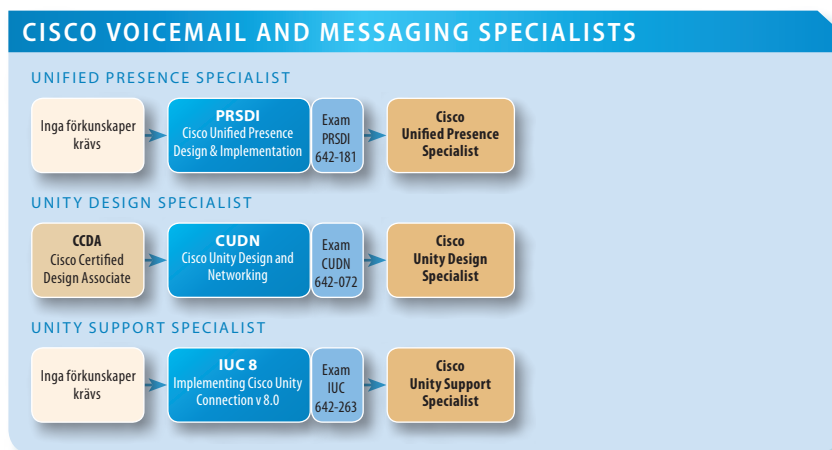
CISCO VOICEMAIL AND MESSAGING SPECIALISTS

UNIFIED PRESENCE SPECIALIST

Inga förkunskaper krävs

PRSDI
Cisco Unified Presence Design & Implementation

Exam
PRSDI
642-181

Cisco
Unified Presence
Specialist

UNITY DESIGN SPECIALIST

CCDA
Cisco Certified Design Associate

CUDN
Cisco Unity Design and Networking

Exam
CUDN
642-072

Cisco
Unity Design
Specialist

UNITY SUPPORT SPECIALIST

Inga förkunskaper krävs

IUC 8
Implementing Cisco Unity Connection v 8.0

Exam
IUC
642-263

Cisco
Unity Support
Specialist